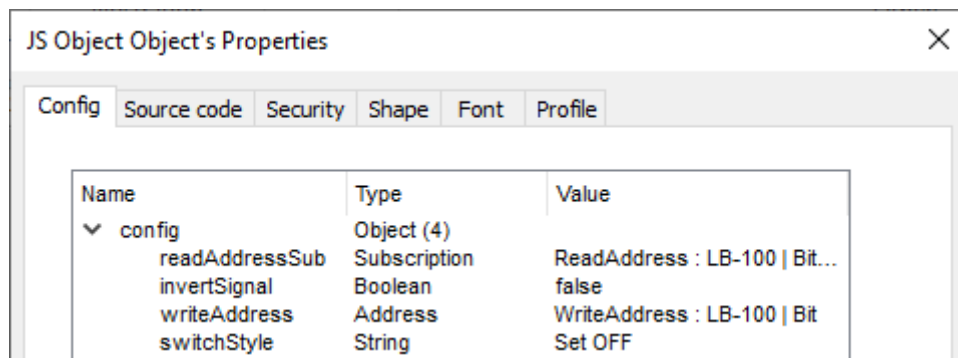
JS Object Object's Properties ×

Config | Source code | Security | Shape | Font | Profile

| Name | Type | Value |
|---|---|---|
| config | Object (4) | |
| readAddressSub | Subscription | ReadAddress : LB-100 \| Bit... |
| invertSignal | Boolean | false |
| writeAddress | Address | WriteAddress : LB-100 \| Bit |
| switchStyle | String | Set OFF |